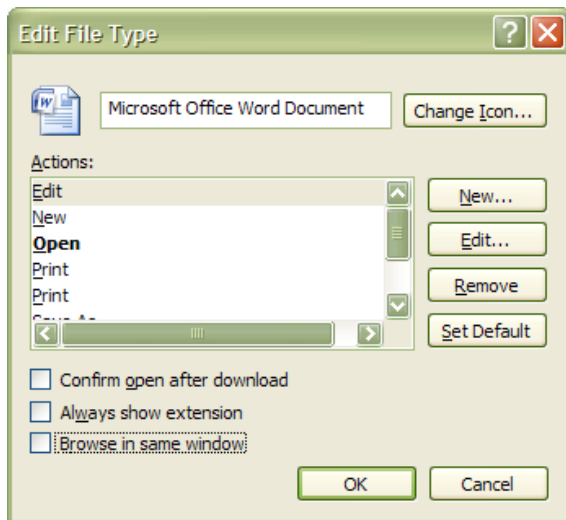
Edit File Type

?

Microsoft Office Word Document

Change Icon...

Actions:

Edit
New
**Open**
Print
Print
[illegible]

New...

Edit...

Remove

Set Default

Confirm open after download

Always show extension

Browse in same window

OK

Cancel